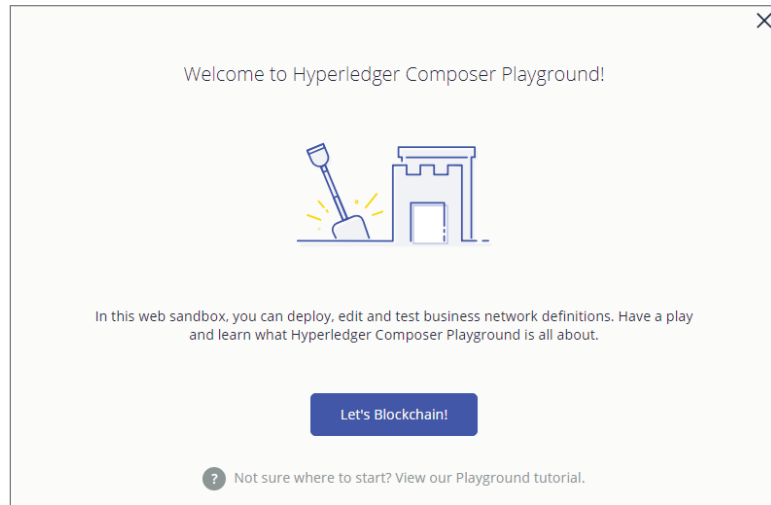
Welcome to Hyperledger Composer Playground!

In this web sandbox, you can deploy, edit and test business network definitions. Have a play and learn what Hyperledger Composer Playground is all about.

Let's Blockchain!

Not sure where to start? View our Playground tutorial.